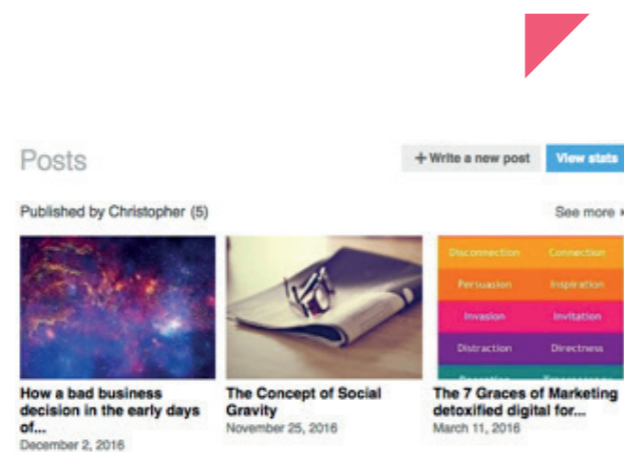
Posts

+ Write a new post

View stats

Published by Christopher (5)

See more

Disconnection Connection
Persuasion Inspiration
Invasion Invitation
Distraction Directness

How a bad business decision in the early days of...
December 2, 2016

The Concept of Social Gravity
November 25, 2016

The 7 Graces of Marketing detoxified digital for...
March 11, 2016